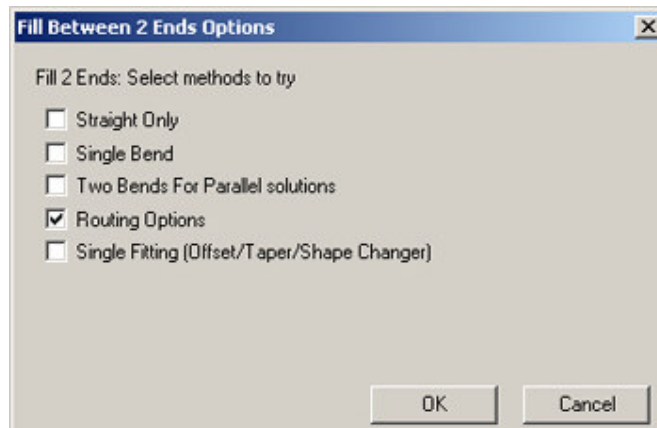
Fill Between 2 Ends Options

X

Fill 2 Ends: Select methods to try

Straight Only

Single Bend

Two Bends For Parallel solutions

Routing Options

Single Fitting (Offset/Taper/Shape Changer)

OK

Cancel